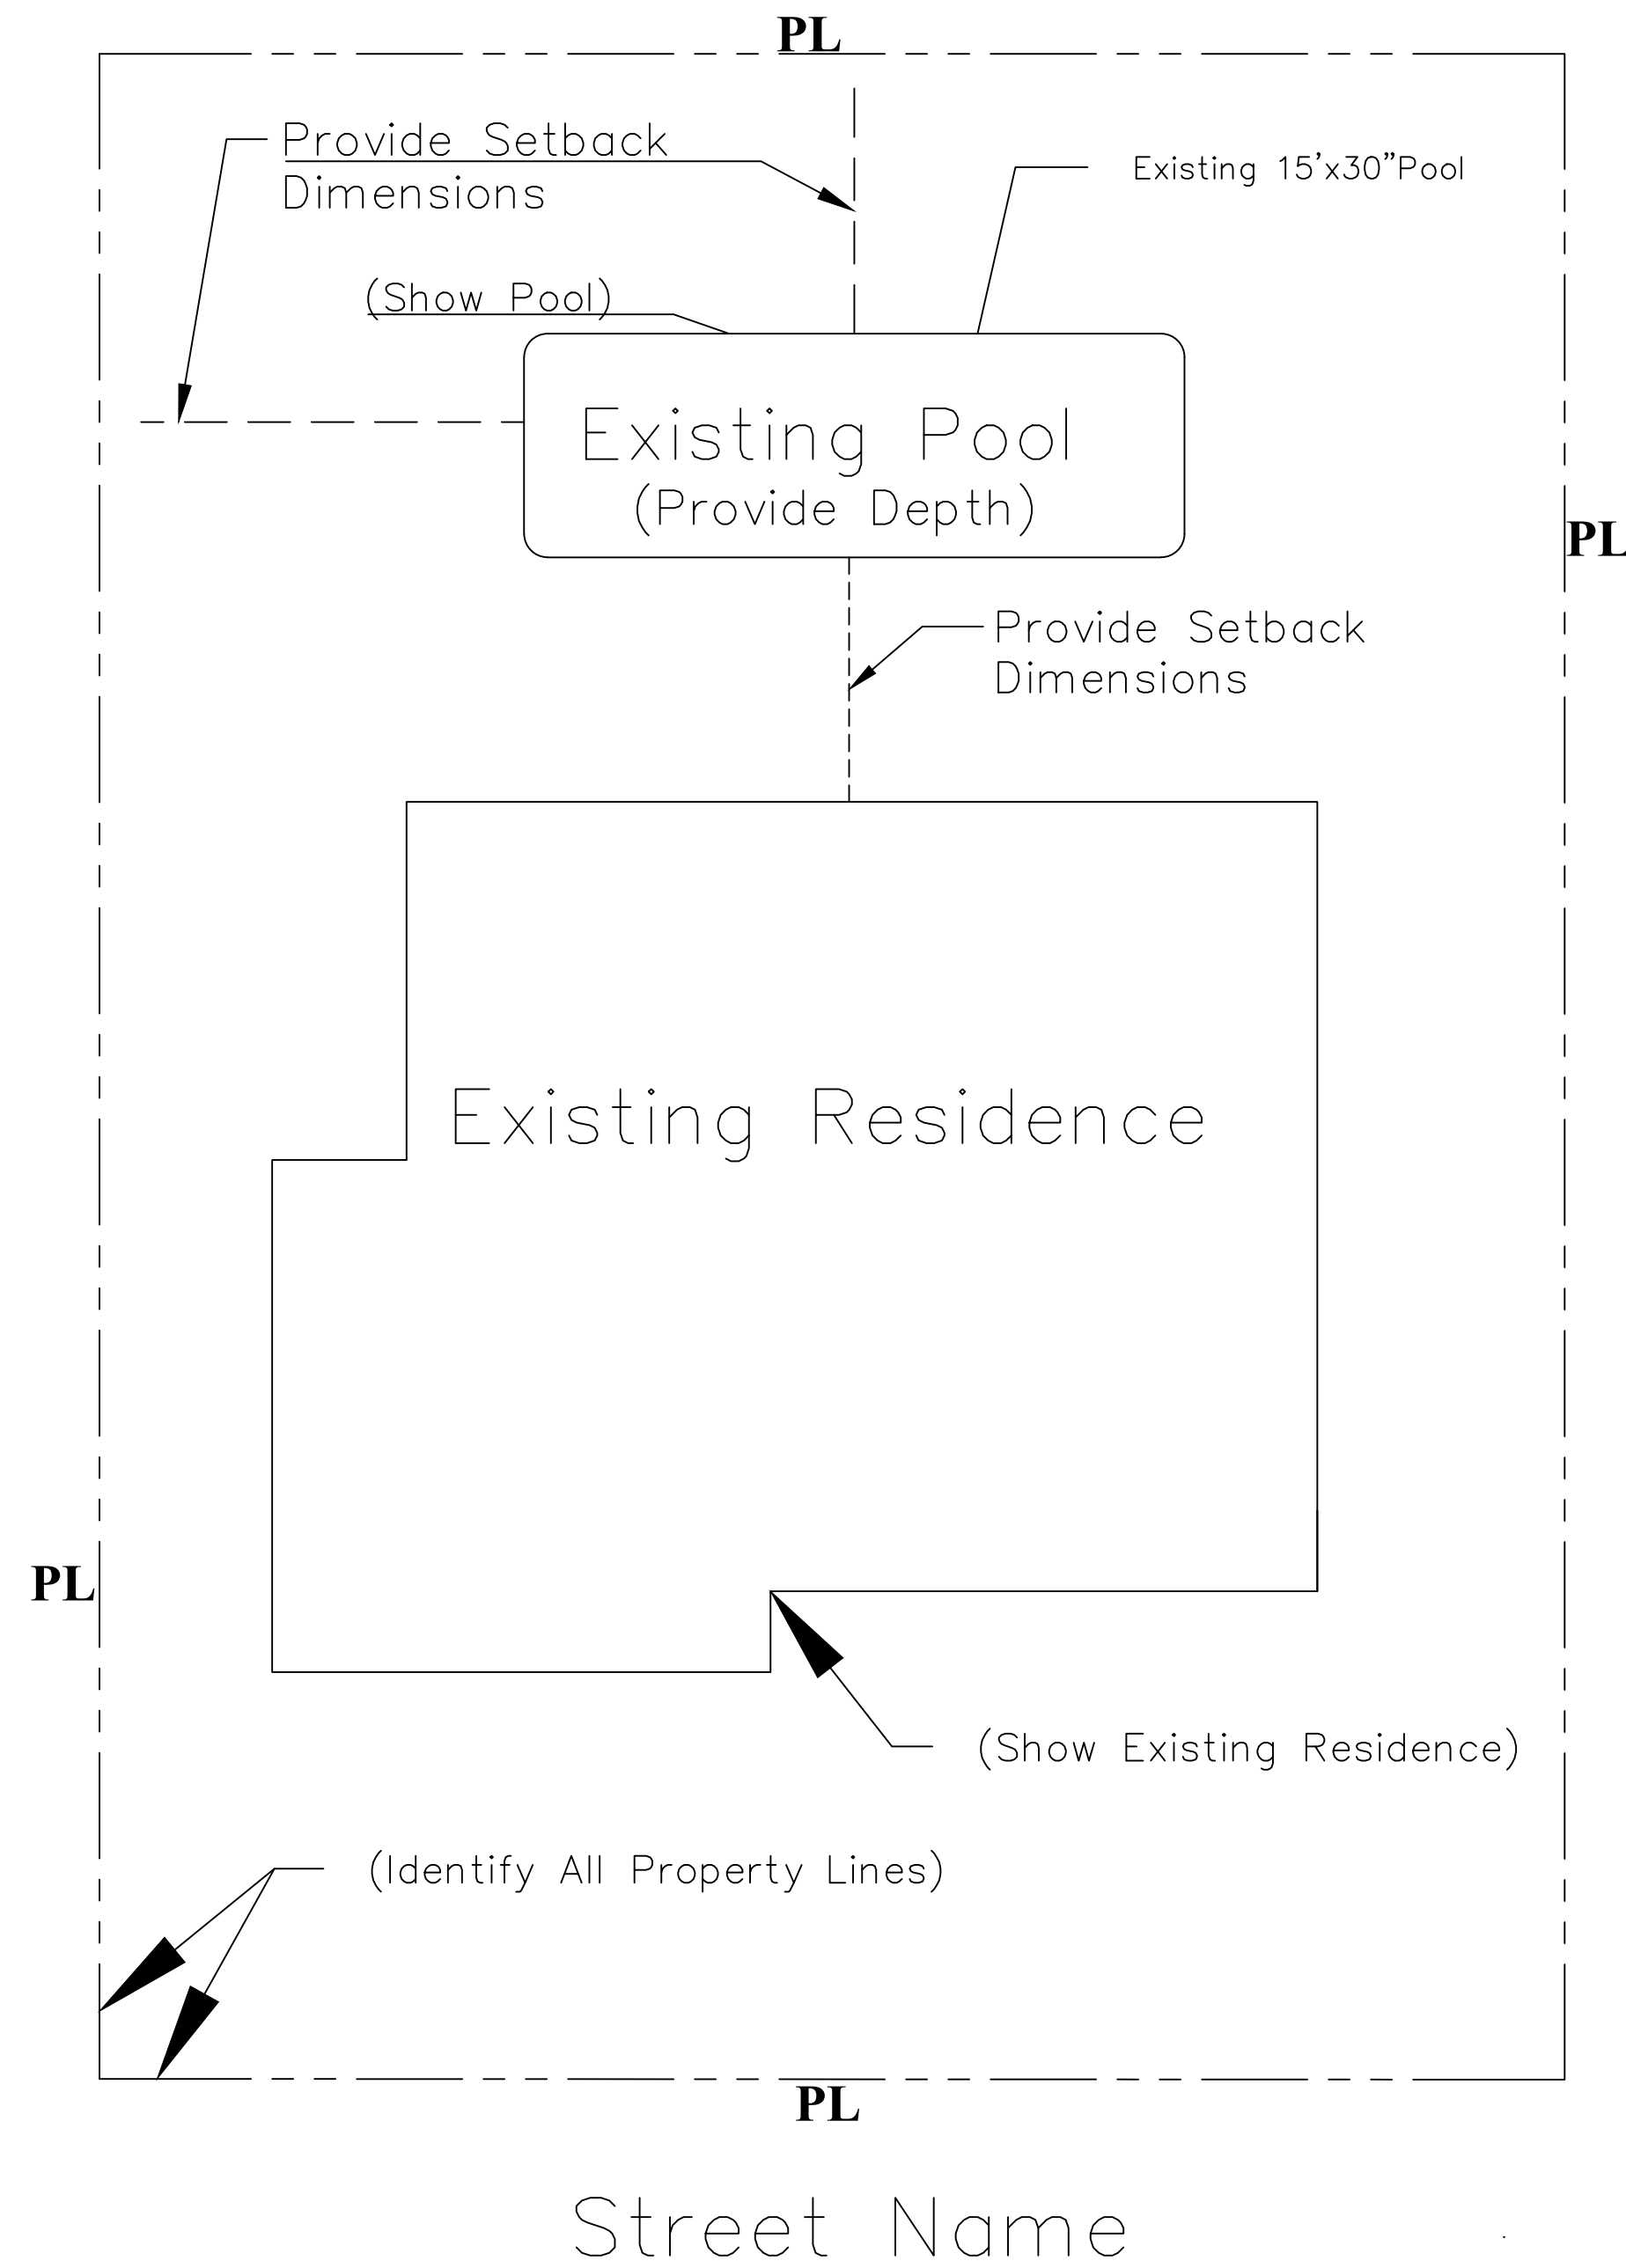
PL

Provide Setback Dimensions

Existing 15'x30"Pool

(Show Pool)

Existing Pool
(Provide Depth)

PL

Provide Setback Dimensions

Existing Residence

PL

(Show Existing Residence)

(Identify All Property Lines)

PL

Street Name